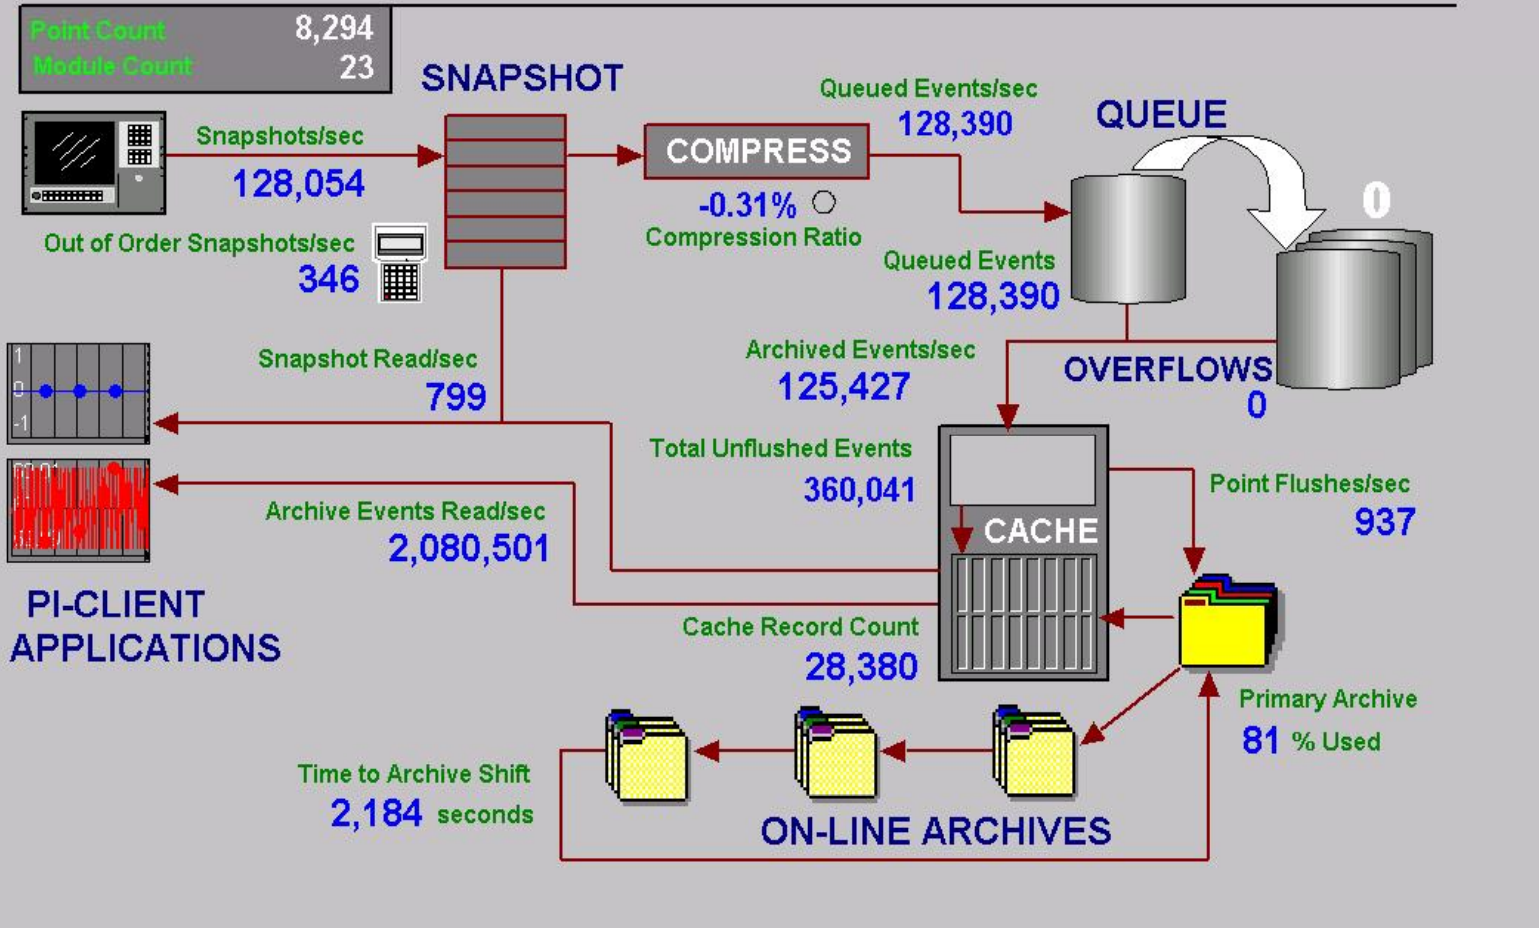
Point Count 8,294
Module Count 23

SNAPSHOT

Snapshots/sec
128,054

Out of Order Snapshots/sec
346

COMPRESS
-0.31%
Compression Ratio

Queued Events/sec
128,390

QUEUE

0

Queued Events
128,390

Snapshot Read/sec
799

1
0
-1

Archived Events/sec
125,427

OVERFLOWS
0

Total Unflushed Events
360,041

CACHE

Point Flushes/sec
937

Archive Events Read/sec
2,080,501

PI-CLIENT APPLICATIONS

Cache Record Count
28,380

Primary Archive
81 % Used

Time to Archive Shift
2,184 seconds

ON-LINE ARCHIVES